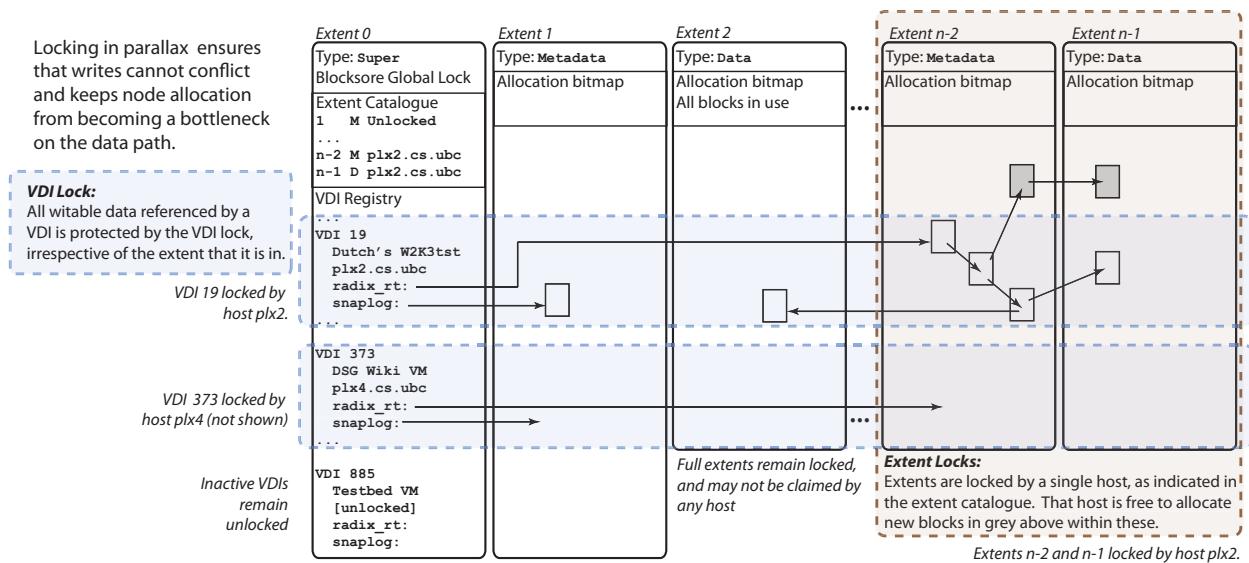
Locking in parallax ensures that writes cannot conflict and keeps node allocation from becoming a bottleneck on the data path.

**VDI Lock:**
All witable data referenced by a VDI is protected by the VDI lock, irrespective of the extent that it is in.

VDI 19 locked by host plx2.

VDI 373 locked by host plx4 (not shown)

Inactive VDIs remain unlocked

Extent 0
Type: Super
Blocksore Global Lock
Extent Catalogue
1 M Unlocked
...
n-2 M plx2.cs.ubc
n-1 D plx2.cs.ubc
VDI Registry
...
VDI 19
Dutch's W2K3tst
plx2.cs.ubc
radix_rt:
snaplog:
...
VDI 373
DSG Wiki VM
plx4.cs.ubc
radix_rt:
snaplog:
...
VDI 885
Testbed VM
[unlocked]
radix_rt:
snaplog:

Extent 1
Type: Metadata
Allocation bitmap

Extent 2
Type: Data
Allocation bitmap
All blocks in use

...

...

Full extents remain locked, and may not be claimed by any host

Extent n-2
Type: Metadata
Allocation bitmap

Extent n-1
Type: Data
Allocation bitmap

**Extent Locks:**
Extents are locked by a single host, as indicated in the extent catalogue. That host is free to allocate new blocks in grey above within these.

Extents n-2 and n-1 locked by host plx2.